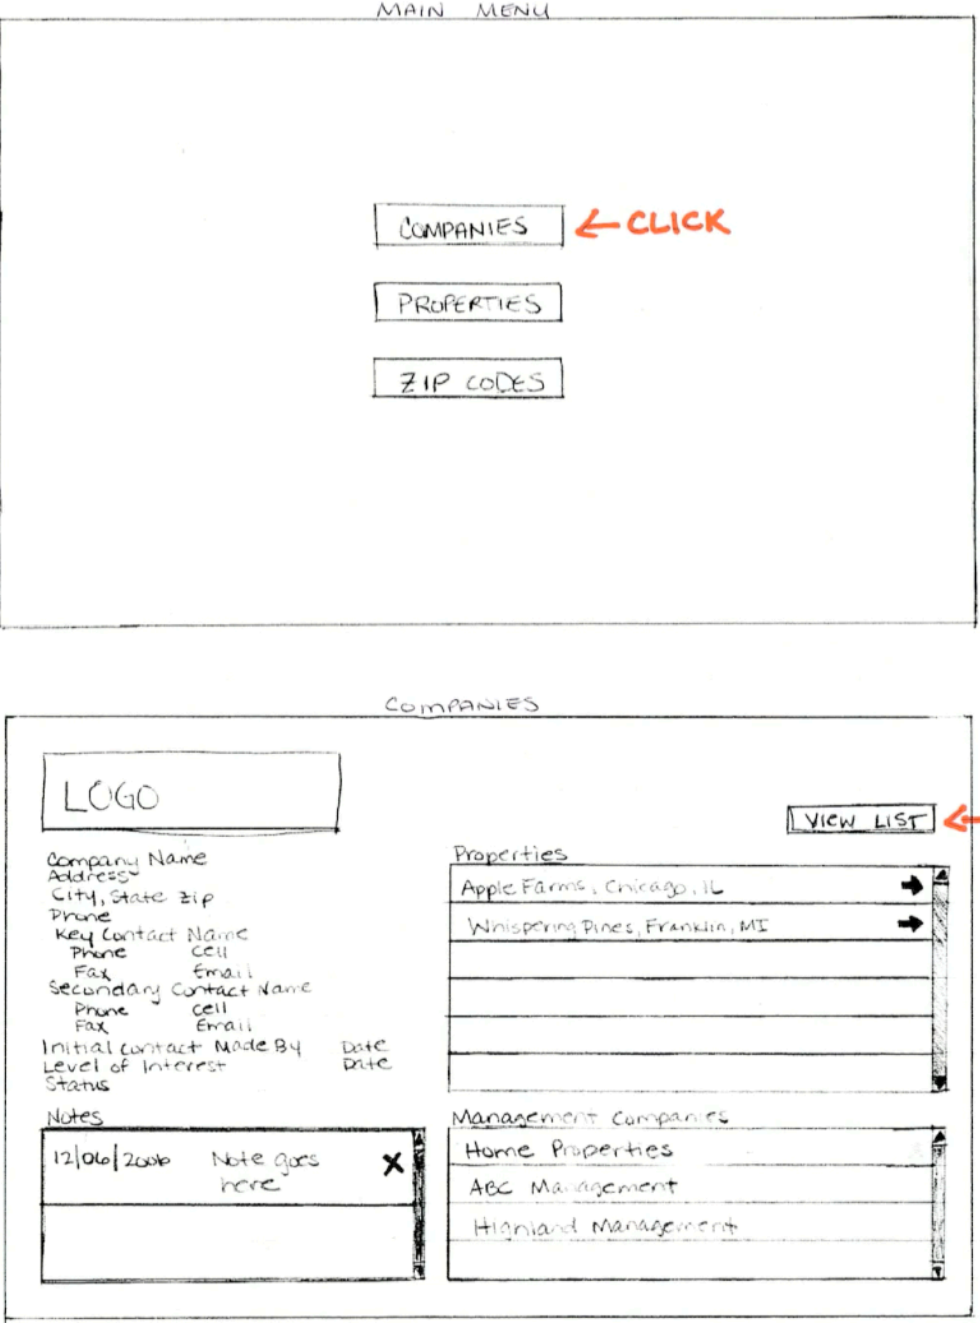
MAIN MENU

COMPANIES ← CLICK

PROPERTIES

ZIP CODES

COMPANIES

LOGO

VIEW LIST

Company Name
Address
City, State Zip
Phone
Key Contact Name
Phone Cell
Fax Email
Secondary Contact Name
Phone Cell
Fax Email
Initial contact Made By Date
Level of Interest Date
Status

Properties

| Apple Farms, Chicago, IL |
| Whispering Pines, Franklin, MI |
| |
| |
| |

Notes

| 12/06/2006 | Note goes here | X |
| | | |

Management Companies

| Home Properties |
| ABC Management |
| Highland Management |